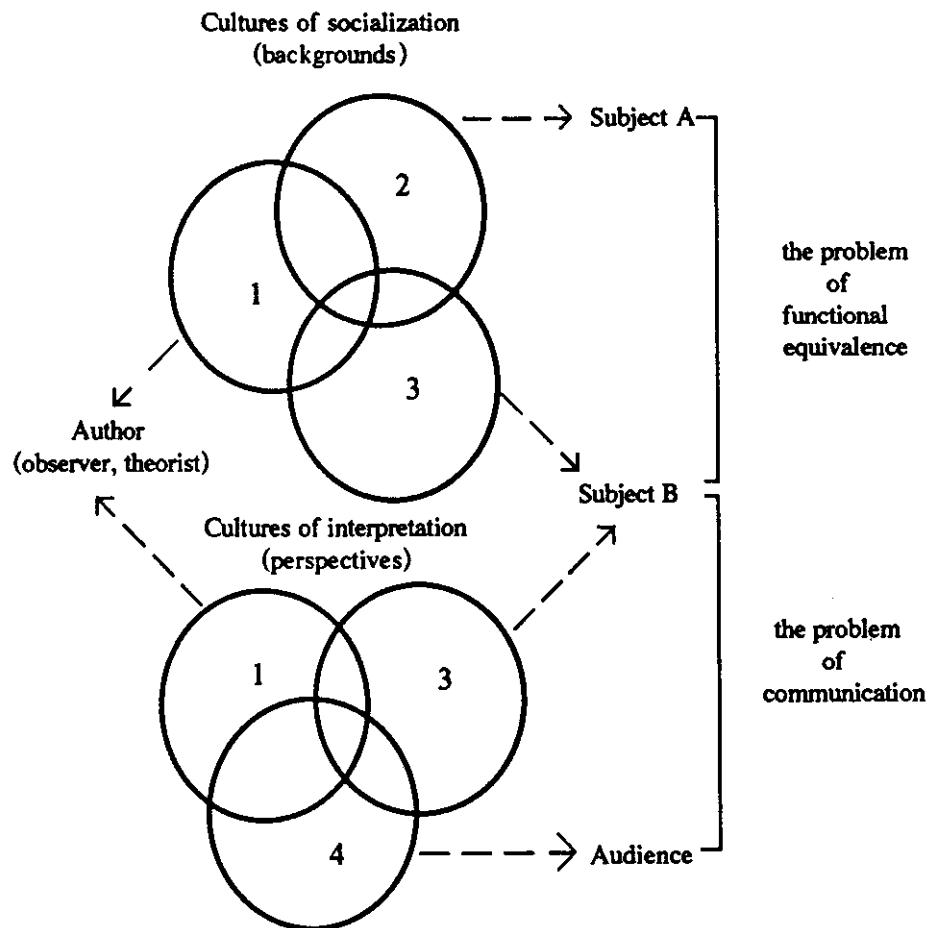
Cultures of socialization
(backgrounds)

2

1

3

Subject A

the problem
of
functional
equivalence

Author
(observer, theorist)

Subject B

Cultures of interpretation
(perspectives)

1

3

4

the problem
of
communication

Audience